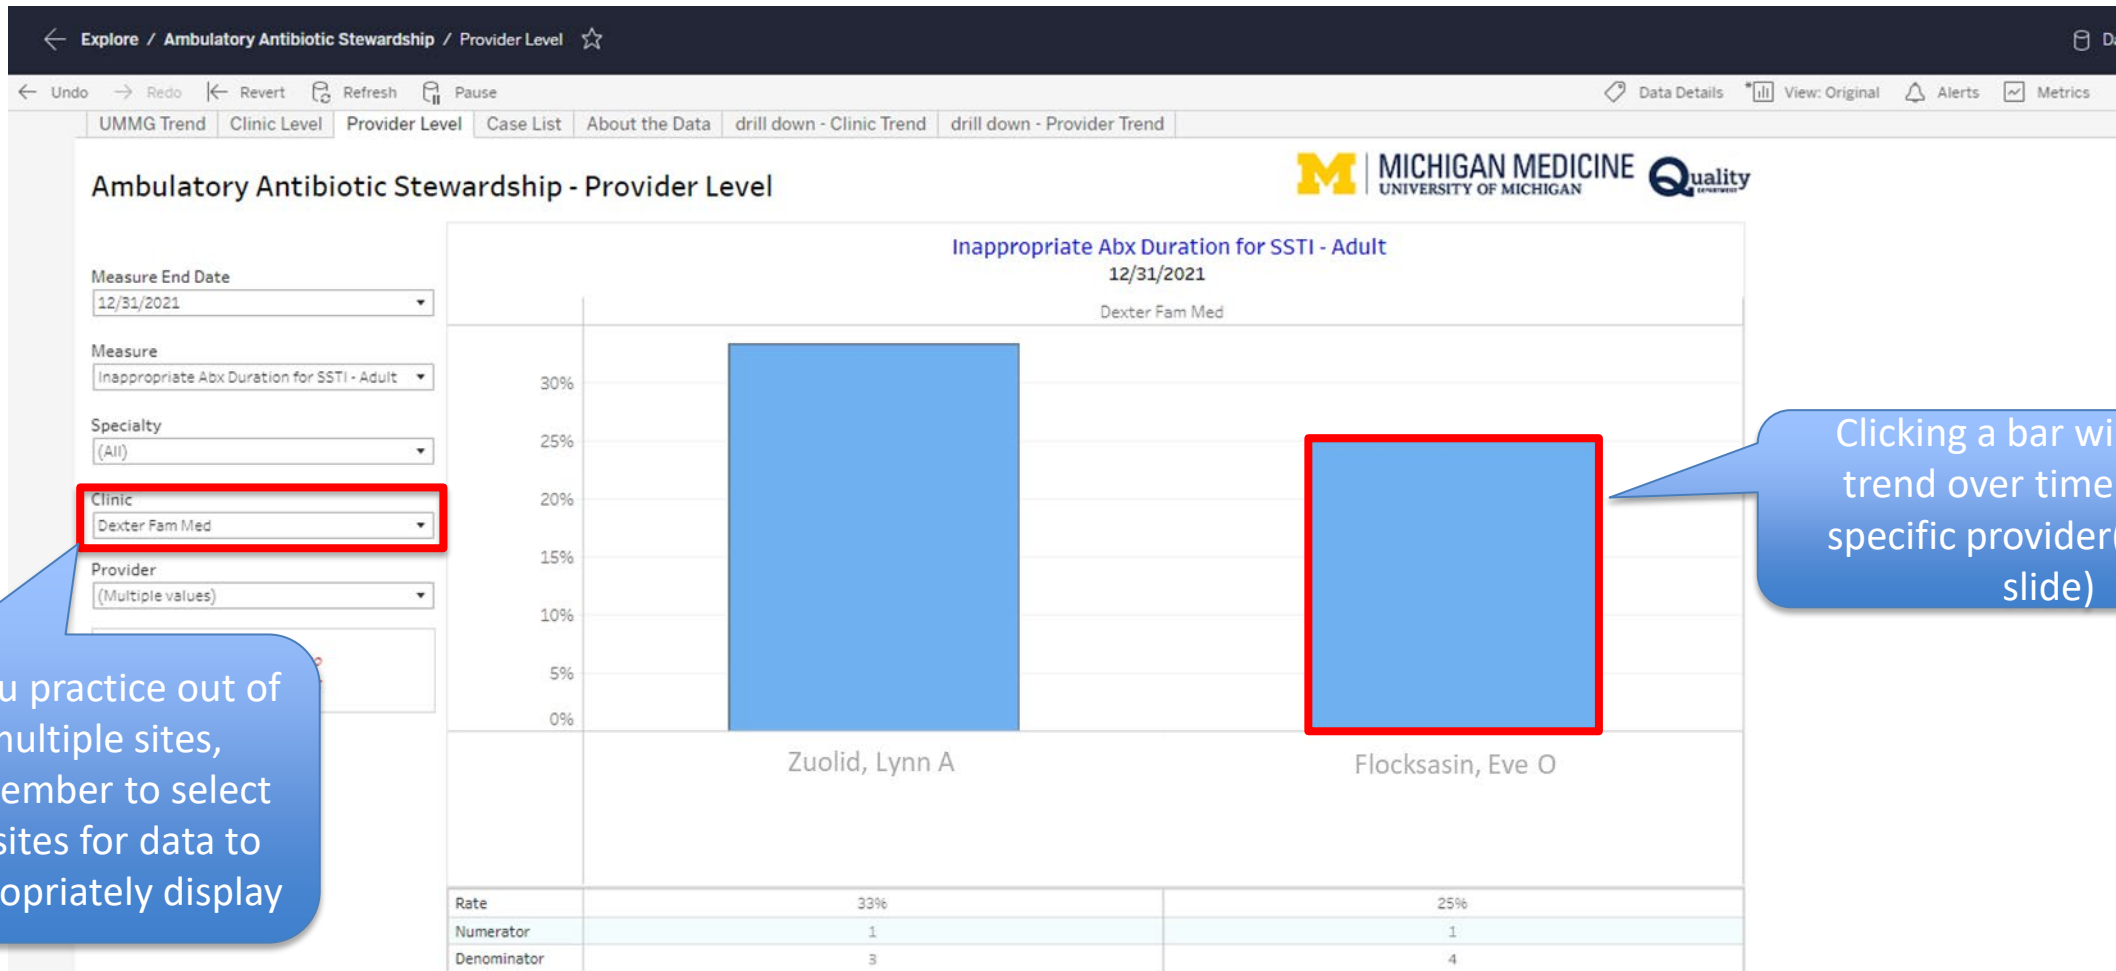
Explore / Ambulatory Antibiotic Stewardship / Provider Level

Undo Redo Revert Refresh Pause

Data Details View: Original Alerts Metrics

UMMG Trend | Clinic Level | Provider Level | Case List | About the Data | drill down - Clinic Trend | drill down - Provider Trend

Ambulatory Antibiotic Stewardship - Provider Level

MICHIGAN MEDICINE UNIVERSITY OF MICHIGAN Quality

Measure End Date
12/31/2021

Measure
Inappropriate Abx Duration for SSTI - Adult

Specialty
(All)

Clinic
Dexter Fam Med

Provider
(Multiple values)

Inappropriate Abx Duration for SSTI - Adult
12/31/2021

Dexter Fam Med

30%
25%
20%
15%
10%
5%
0%

Zuolid, Lynn A

Flocksasin, Eve O

| Rate | 33% | 25% |
|---|---|---|
| Numerator | 1 | 1 |
| Denominator | 3 | 4 |

Clicking a bar wi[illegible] trend over time specific provider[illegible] slide)

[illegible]u practice out of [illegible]ultiple sites, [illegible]ember to select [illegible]sites for data to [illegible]opriately display